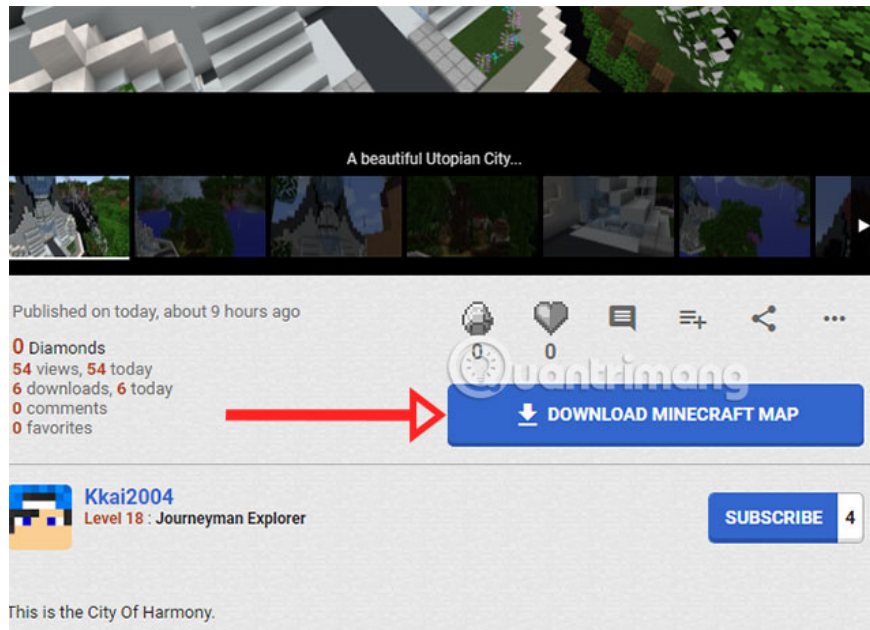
A beautiful Utopian City...

Published on today, about 9 hours ago

0 Diamonds
54 views, 54 today
6 downloads, 6 today
0 comments
0 favorites

0
0

Quantrimang

DOWNLOAD MINECRAFT MAP

Kkai2004
Level 18 : Journeyman Explorer

SUBSCRIBE 4

This is the City Of Harmony.